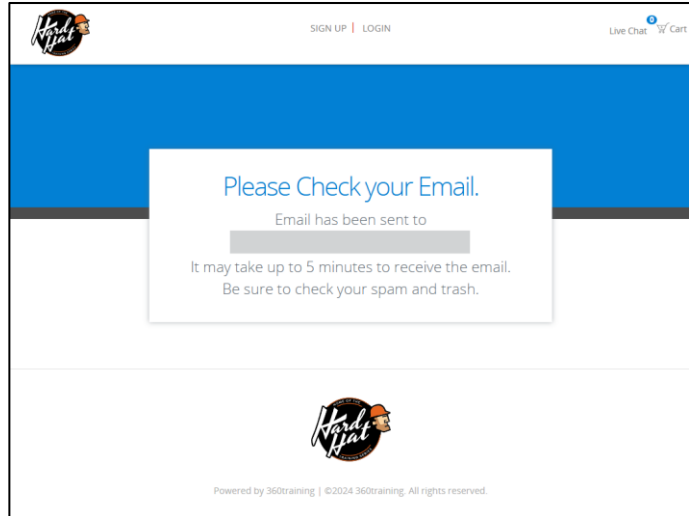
Hard Hat

SIGN UP | LOGIN

Live Chat 0 Cart

Please Check your Email.

Email has been sent to

It may take up to 5 minutes to receive the email.
Be sure to check your spam and trash.

Hard Hat

Powered by 360training | ©2024 360training. All rights reserved.